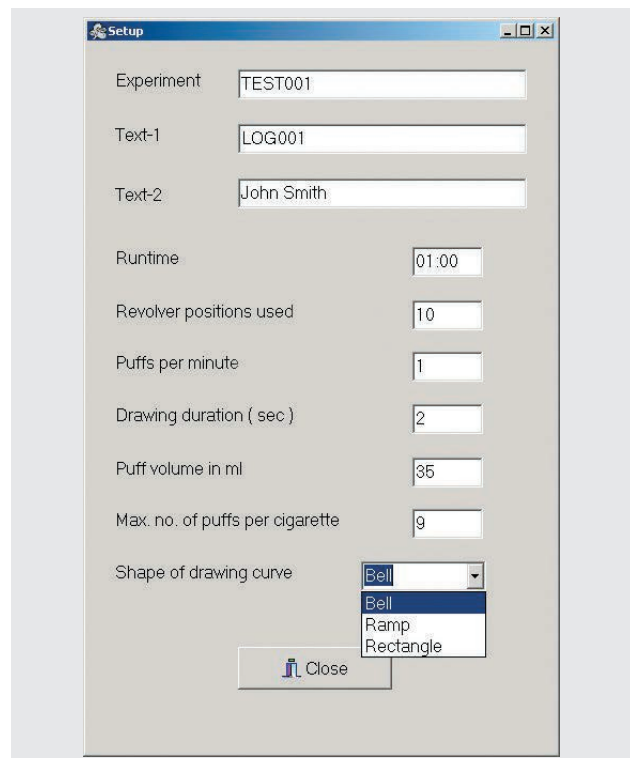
Setup

Experiment TEST001

Text-1 LOG001

Text-2 John Smith

Runtime 01:00

Revolver positions used 10

Puffs per minute 1

Drawing duration ( sec ) 2

Puff volume in ml 35

Max. no. of puffs per cigarette 9

Shape of drawing curve Bell

Bell
Ramp
Rectangle

Close